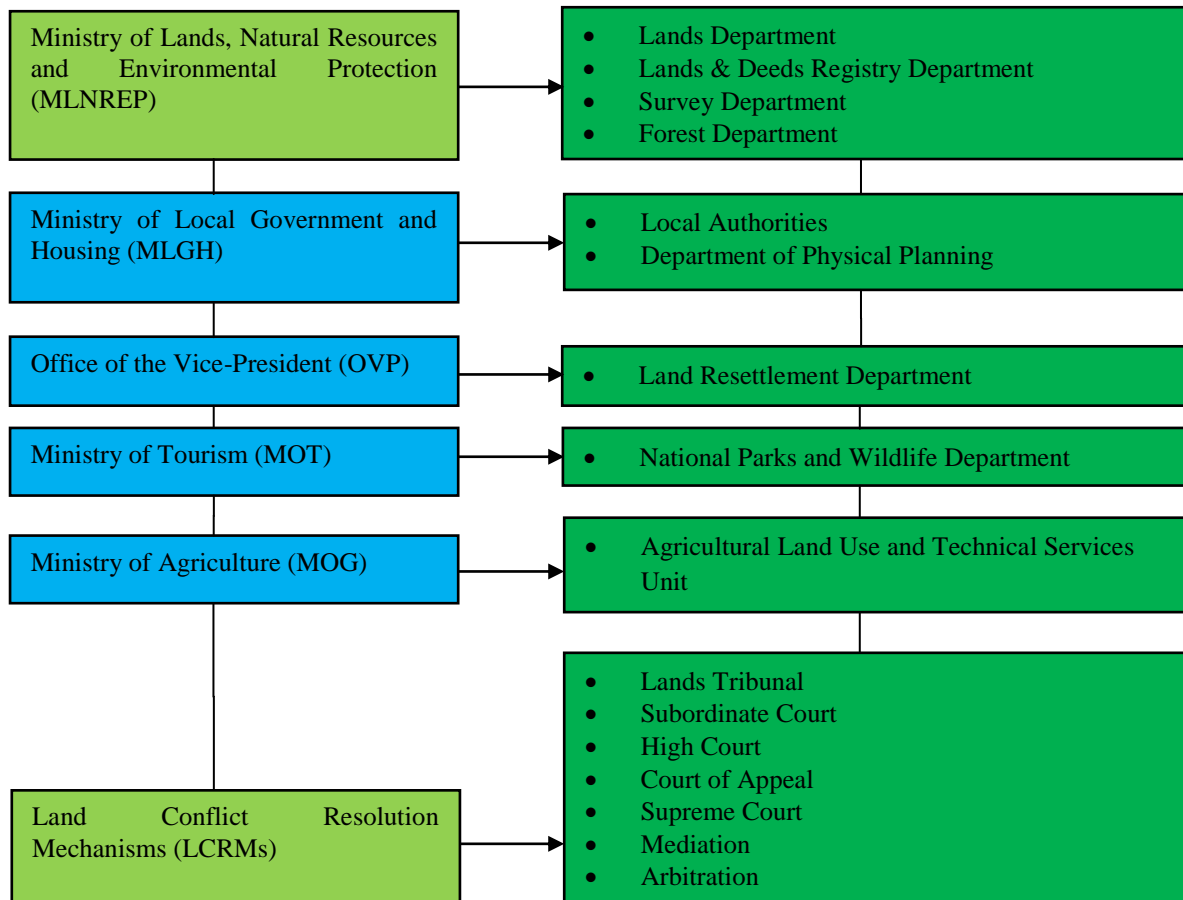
Ministry of Lands, Natural Resources and Environmental Protection (MLNREP)

- Lands Department
- Lands & Deeds Registry Department
- Survey Department
- Forest Department

Ministry of Local Government and Housing (MLGH)

- Local Authorities
- Department of Physical Planning

Office of the Vice-President (OVP)

- Land Resettlement Department

Ministry of Tourism (MOT)

- National Parks and Wildlife Department

Ministry of Agriculture (MOG)

- Agricultural Land Use and Technical Services Unit

Land Conflict Resolution Mechanisms (LCRMs)

- Lands Tribunal
- Subordinate Court
- High Court
- Court of Appeal
- Supreme Court
- Mediation
- Arbitration